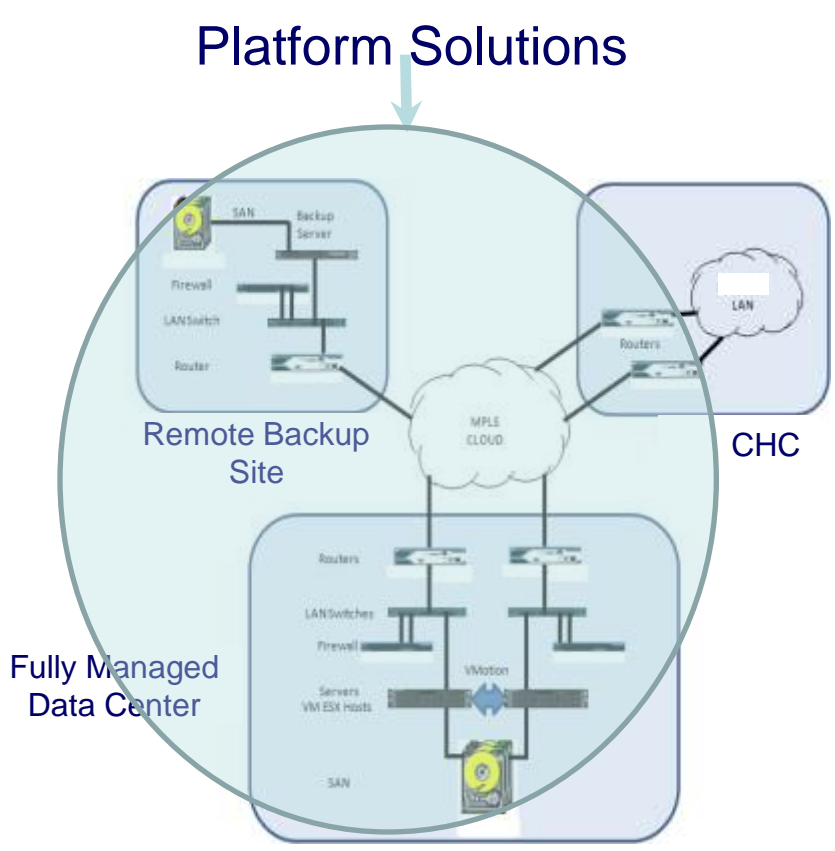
Platform Solutions

SAN

Backup Server

Firewall

LANSwitch

Router

Remote Backup Site

MPLS CLOUD

LAN

Routers

CHC

Routers

LANSwitches

Firewall

VMotion

Servers VM ESX Hosts

SAN

Fully Managed Data Center